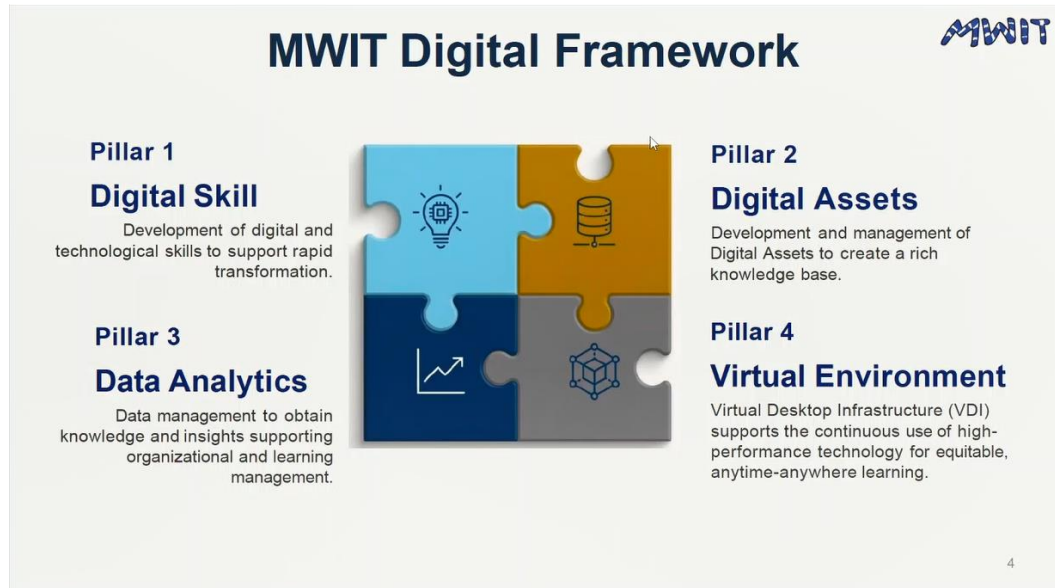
MWIT Digital Framework

MWIT

Pillar 1

Digital Skill

Development of digital and technological skills to support rapid transformation.

Pillar 2

Digital Assets

Development and management of Digital Assets to create a rich knowledge base.

Pillar 3

Data Analytics

Data management to obtain knowledge and insights supporting organizational and learning management.

Pillar 4

Virtual Environment

Virtual Desktop Infrastructure (VDI) supports the continuous use of high-performance technology for equitable, anytime-anywhere learning.

4